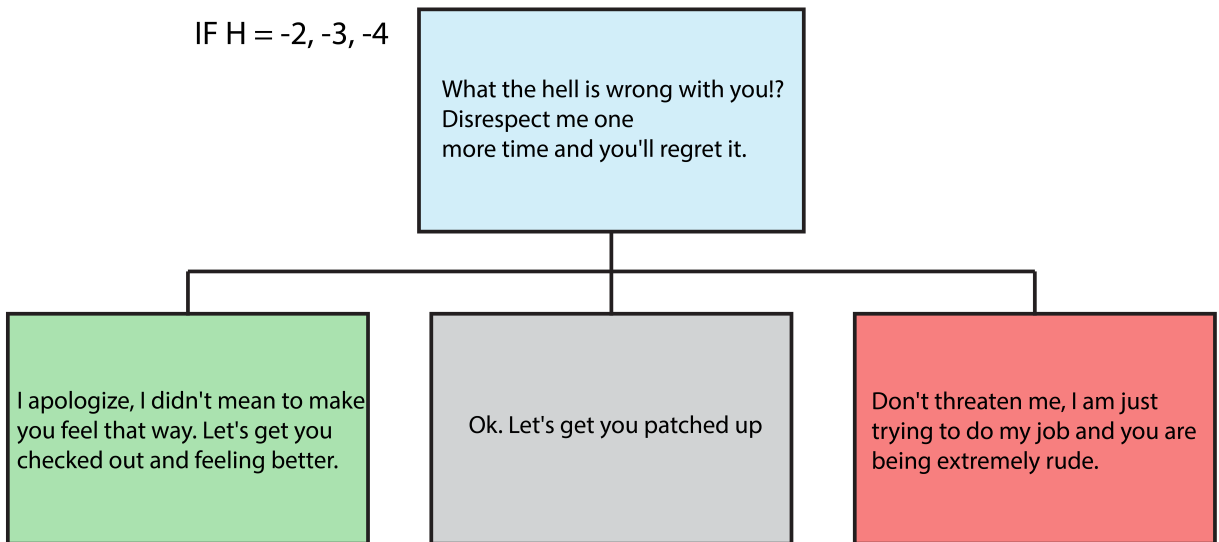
IF H = -2, -3, -4

What the hell is wrong with you!? Disrespect me one more time and you'll regret it.

I apologize, I didn't mean to make you feel that way. Let's get you checked out and feeling better.

Ok. Let's get you patched up

Don't threaten me, I am just trying to do my job and you are being extremely rude.